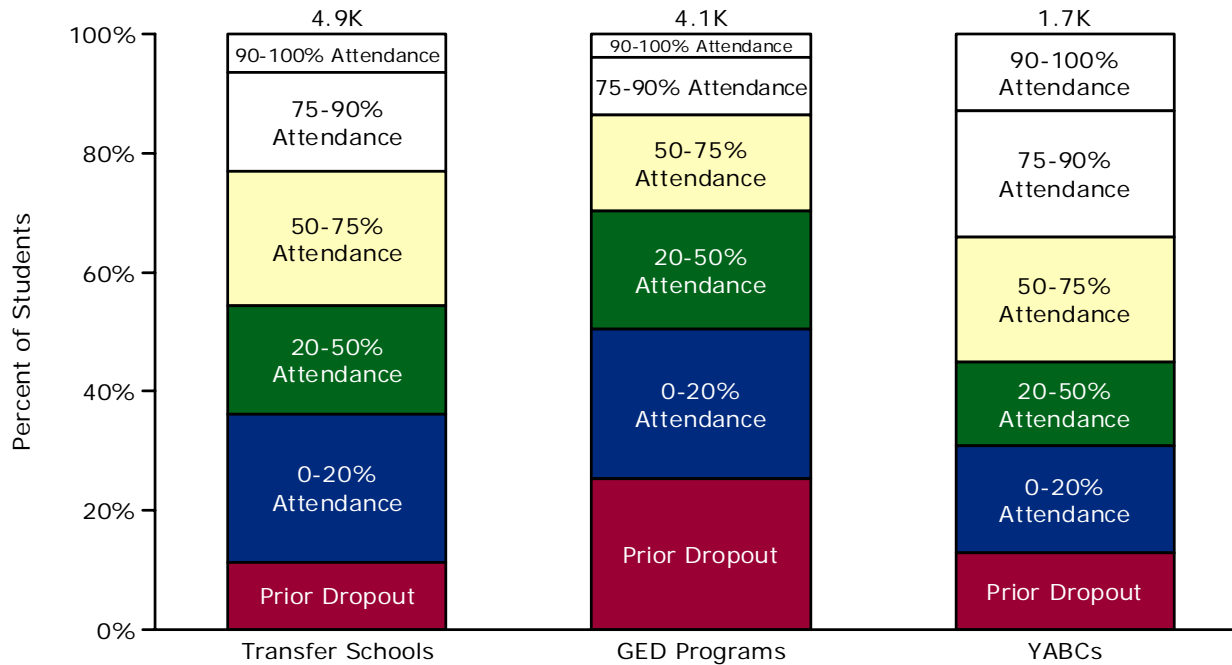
Percent of Students

100%
80%
60%
40%
20%
0%

4.9K
90-100% Attendance
75-90% Attendance
50-75% Attendance
20-50% Attendance
0-20% Attendance
Prior Dropout
Transfer Schools

4.1K
90-100% Attendance
75-90% Attendance
50-75% Attendance
20-50% Attendance
0-20% Attendance
Prior Dropout
GED Programs

1.7K
90-100% Attendance
75-90% Attendance
50-75% Attendance
20-50% Attendance
0-20% Attendance
Prior Dropout
YABCs